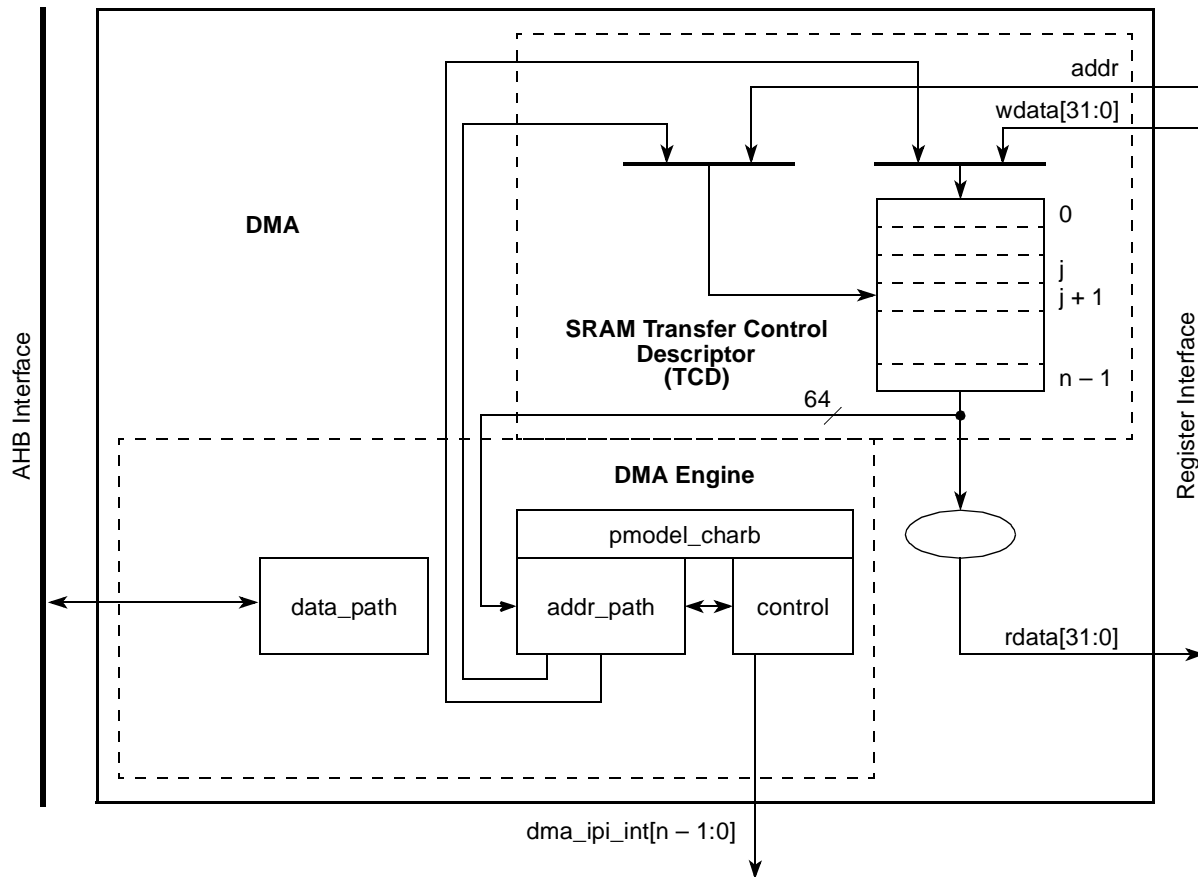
AHB Interface

DMA

addr

wdata[31:0]

0

j

j + 1

n – 1

SRAM Transfer Control Descriptor (TCD)

64

Register Interface

DMA Engine

pmodel_charb

data_path

addr_path

control

rdata[31:0]

dma_ipi_int[n – 1:0]